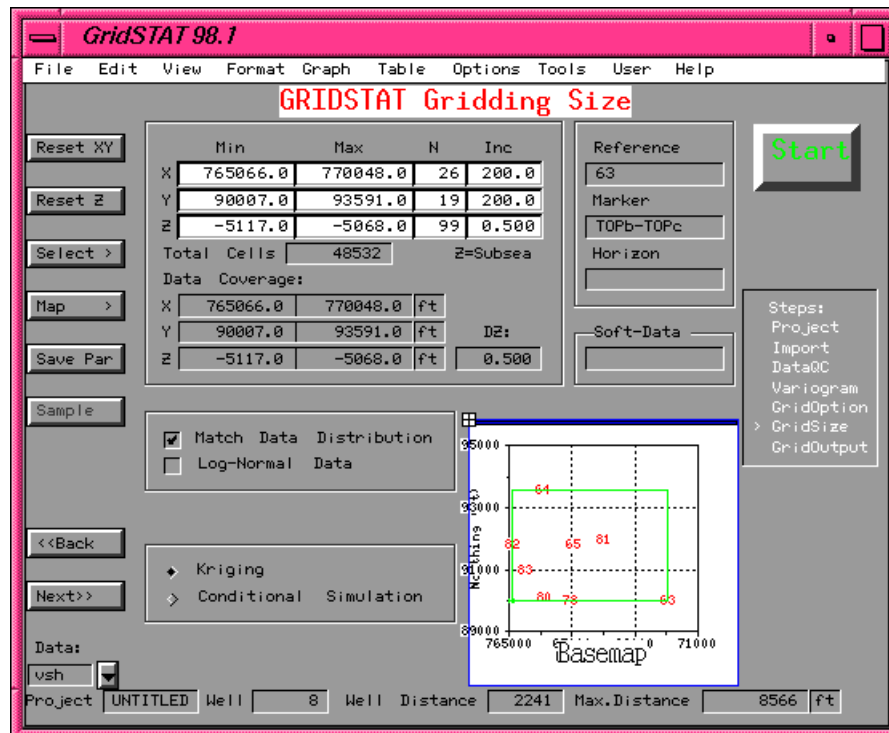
GridSTAT 98.1

File Edit View Format Graph Table Options Tools User Help

GRIDSTAT Gridding Size

Reset XY
Reset Z
Select >
Map >
Save Par
Sample

| | Min | Max | N | Inc |
|---|---|---|---|---|
| X | 765066.0 | 770048.0 | 26 | 200.0 |
| Y | 90007.0 | 93591.0 | 19 | 200.0 |
| Z | -5117.0 | -5068.0 | 99 | 0.500 |

Total Cells 48532 Z=Subsea

Data Coverage:

| | | | |
|---|---|---|---|
| X | 765066.0 | 770048.0 | ft |
| Y | 90007.0 | 93591.0 | ft |
| Z | -5117.0 | -5068.0 | ft |

DZ: 0.500

Reference
63
Marker
TOPb-TOPc
Horizon

Soft-Data

Start

Steps:
Project
Import
DataQC
Variogram
GridOption
> GridSize
GridOutput

Match Data Distribution
Log-Normal Data

Kriging
Conditional Simulation

<<Back
Next>>

Data:
vsh

95000
93000
91000
89000
Northing (ft)
765000
71000
64
82
65
81
83
80
73
63
Basemap

Project UNTITLED Well 8 Well Distance 2241 Max.Distance 8566 ft